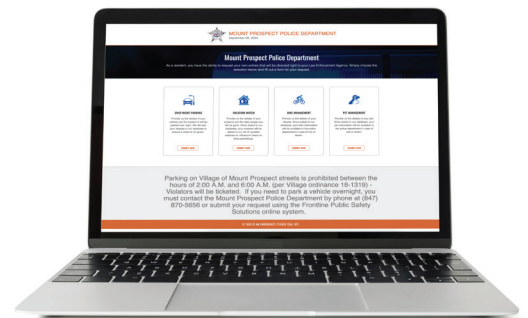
MOUNT PROSPECT POLICE DEPARTMENT

Mount Prospect Police Department

As a resident, you have the ability to request your own entries that will be directed right to your Law Enforcement Agency. Simply choose the selection below and fill out a form for your request.

OVER NIGHT PARKING

VACATION WATCH

BIKE REGISTRY

PET REGISTRY

Parking on Village of Mount Prospect streets is prohibited between the hours of 2:00 A.M. and 6:00 A.M. (per Village ordinance 18-1319) - Violators will be ticketed. If you need to park a vehicle overnight, you must contact the Mount Prospect Police Department by phone at (847) 870-5656 or submit your request using the Frontline Public Safety Solutions online system.